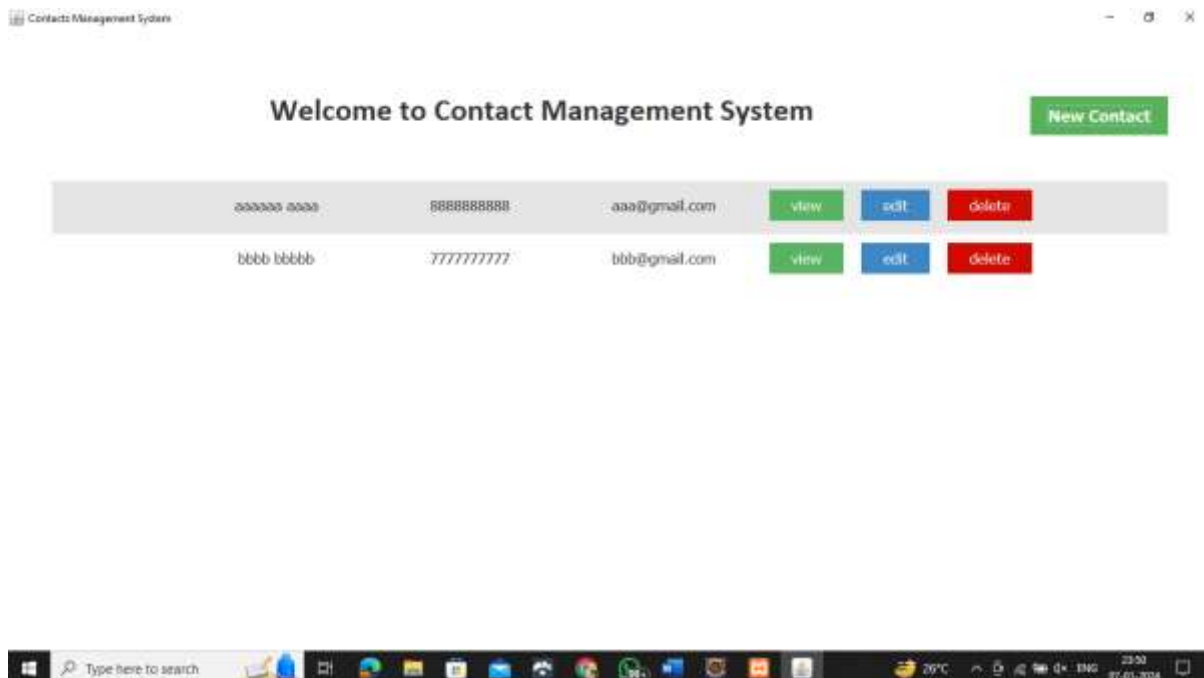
Contacts Management System

Welcome to Contact Management System

New Contact

| aaaaaa aaaa | 8888888888 | aaa@gmail.com | view | edit | delete |
|---|---|---|---|---|---|
| bbbb bbbbb | 7777777777 | bbb@gmail.com | view | edit | delete |

Type here to search

26°C ENG 23:50 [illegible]